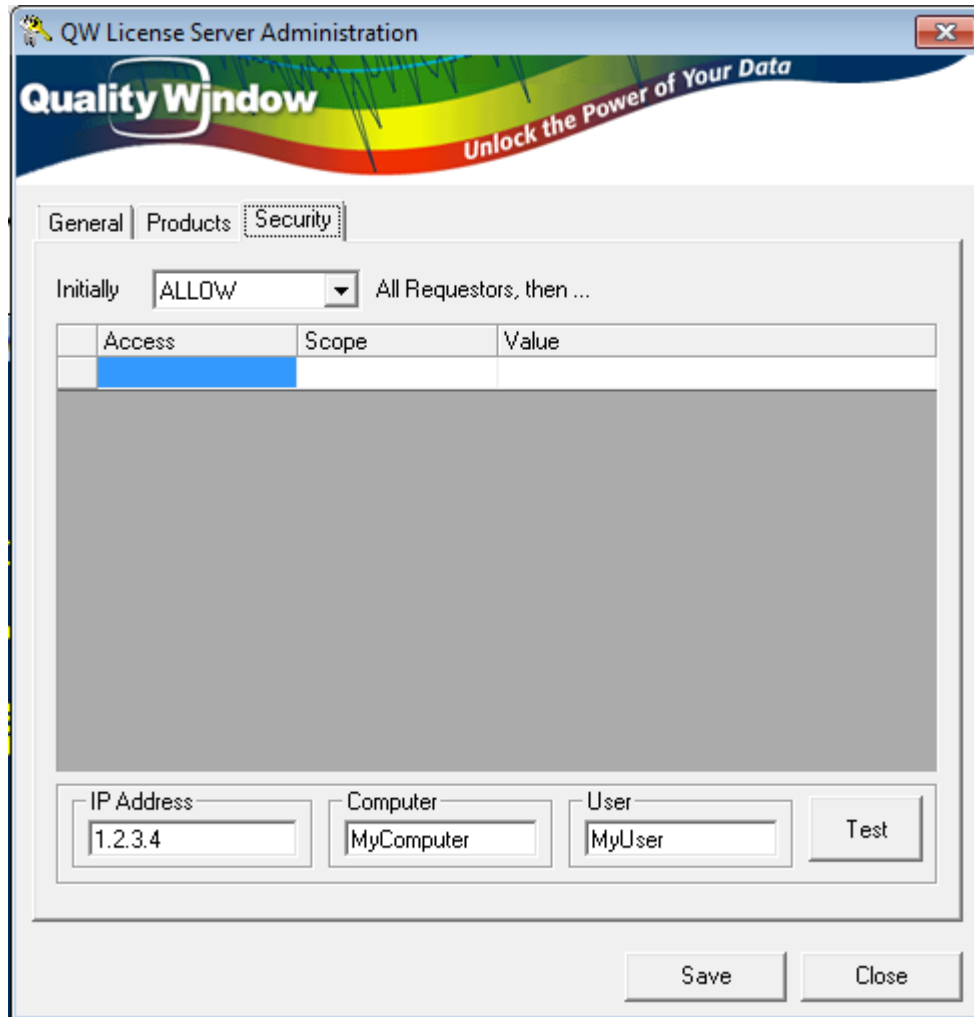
QW License Server Administration

Quality Window

Unlock the Power of Your Data

General | Products | Security

Initially ALLOW All Requestors, then ...

| Access | Scope | Value |
|---|---|---|
| | | |

IP Address 1.2.3.4

Computer MyComputer

User MyUser

Test

Save

Close